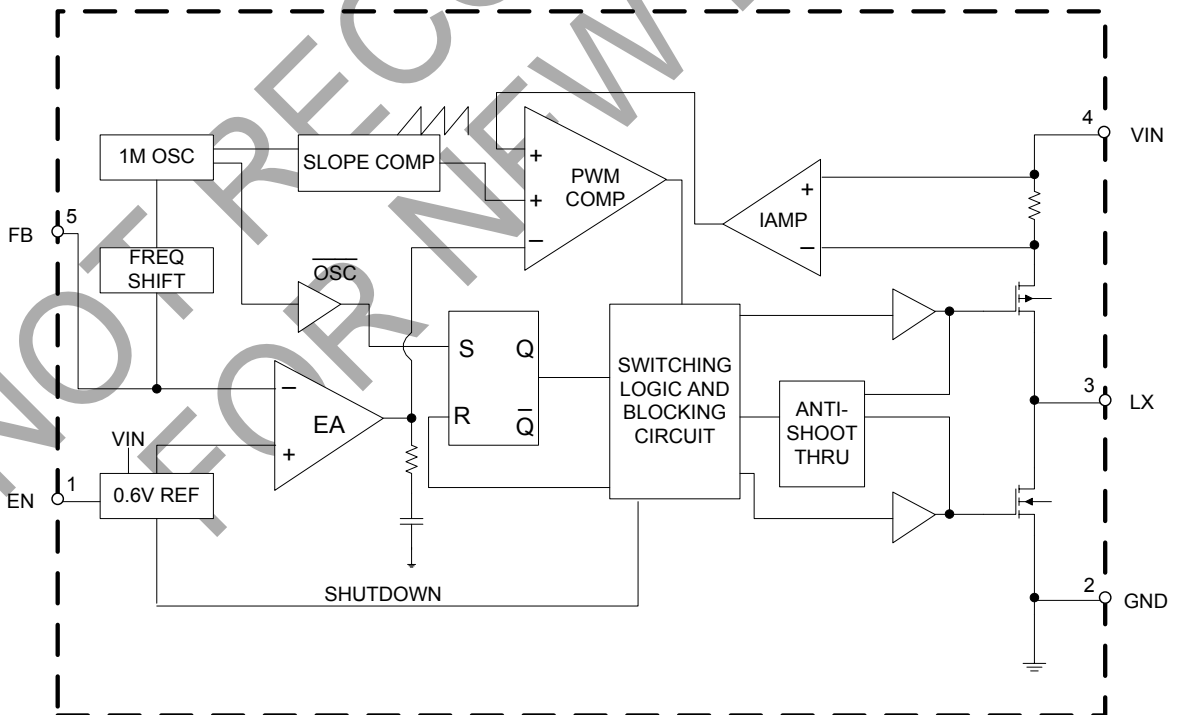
NOT RECOMMENDED FOR NEW DESIGN

1M OSC

SLOPE COMP

PWM COMP

+
+
–

IAMP
+
–

4 VIN

FB 5

FREQ SHIFT

$\overline{OSC}$

S Q

R $\overline{Q}$

SWITCHING LOGIC AND BLOCKING CIRCUIT

ANTI-SHOOT THRU

3 LX

–
EA
+

VIN

EN 1

0.6V REF

SHUTDOWN

2 GND